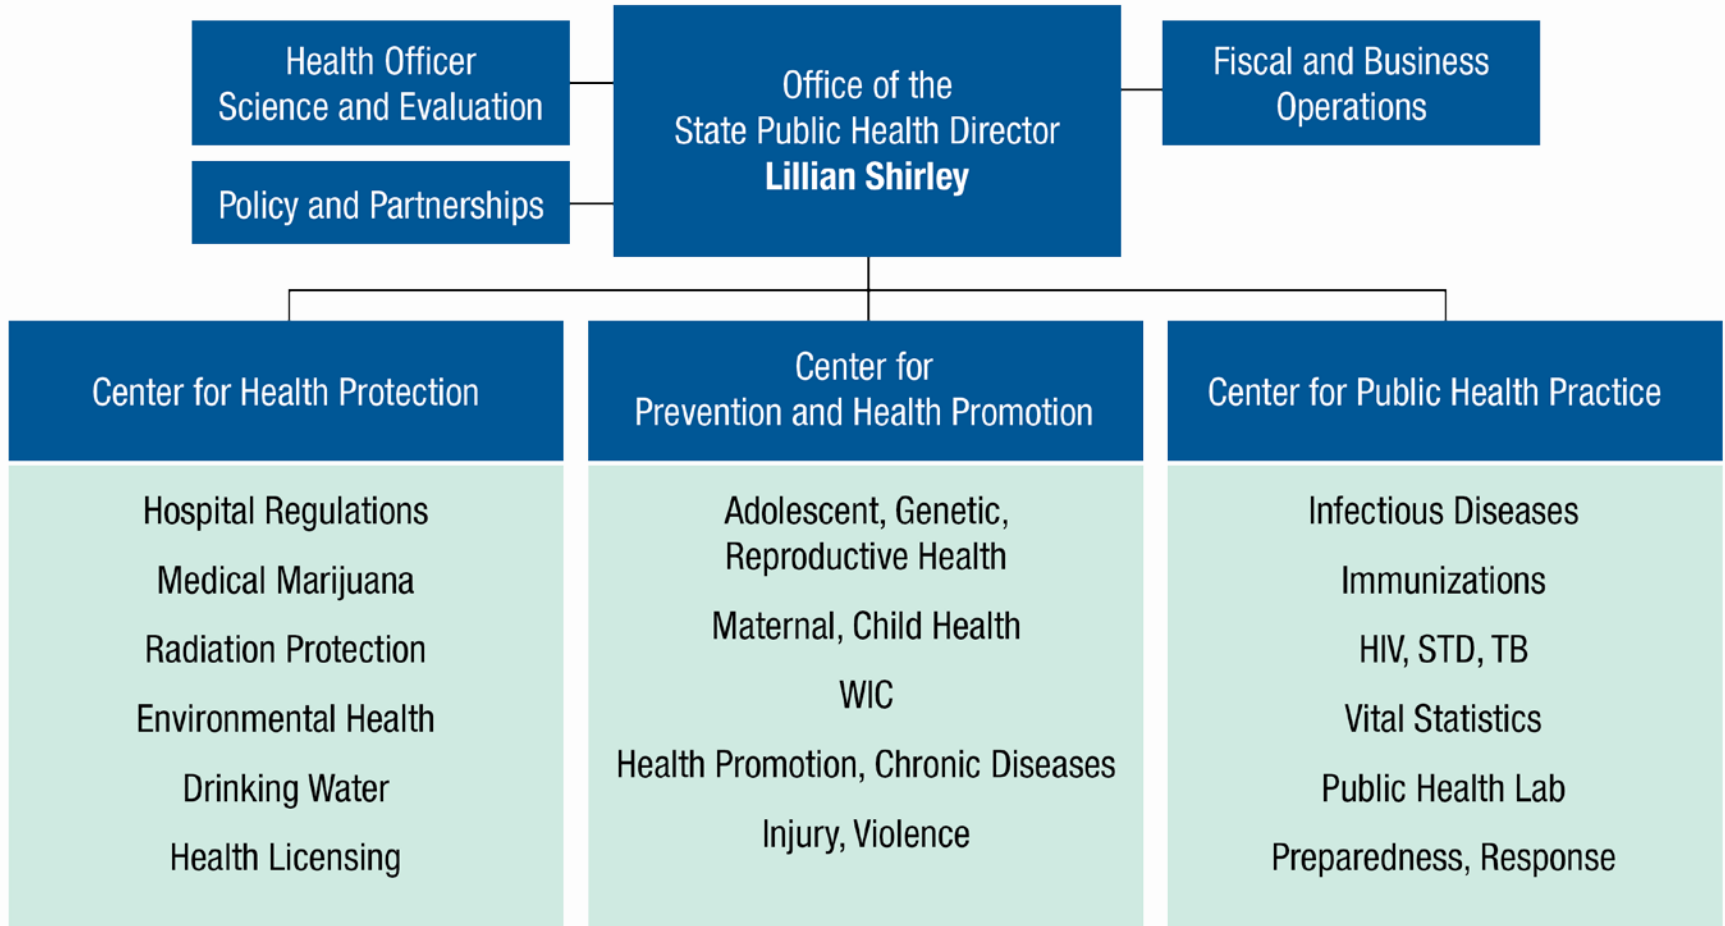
Health Officer Science and Evaluation

Policy and Partnerships

Office of the State Public Health Director
**Lillian Shirley**

Fiscal and Business Operations

Center for Health Protection

Hospital Regulations

Medical Marijuana

Radiation Protection

Environmental Health

Drinking Water

Health Licensing

Center for Prevention and Health Promotion

Adolescent, Genetic, Reproductive Health

Maternal, Child Health

WIC

Health Promotion, Chronic Diseases

Injury, Violence

Center for Public Health Practice

Infectious Diseases

Immunizations

HIV, STD, TB

Vital Statistics

Public Health Lab

Preparedness, Response